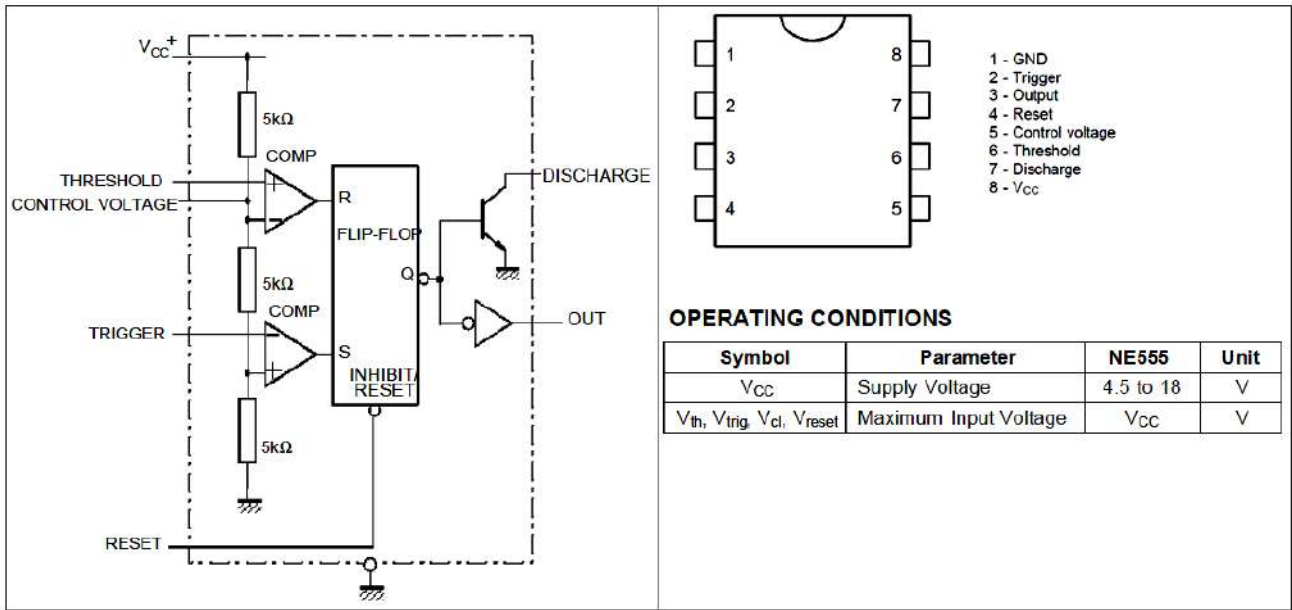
$V_{CC}^+$

5kΩ

COMP

THRESHOLD

CONTROL VOLTAGE

R

FLIP-FLOP

DISCHARGE

Q

5kΩ

COMP

TRIGGER

S

OUT

INHIBIT/ RESET

5kΩ

RESET

1 2 3 4 8 7 6 5

1 - GND
2 - Trigger
3 - Output
4 - Reset
5 - Control voltage
6 - Threshold
7 - Discharge
8 - $V_{CC}$

OPERATING CONDITIONS

| Symbol | Parameter | NE555 | Unit |
|---|---|---|---|
| $V_{CC}$ | Supply Voltage | 4.5 to 18 | V |
| $V_{th}$, $V_{trig}$, $V_{cl}$, $V_{reset}$ | Maximum Input Voltage | $V_{CC}$ | V |